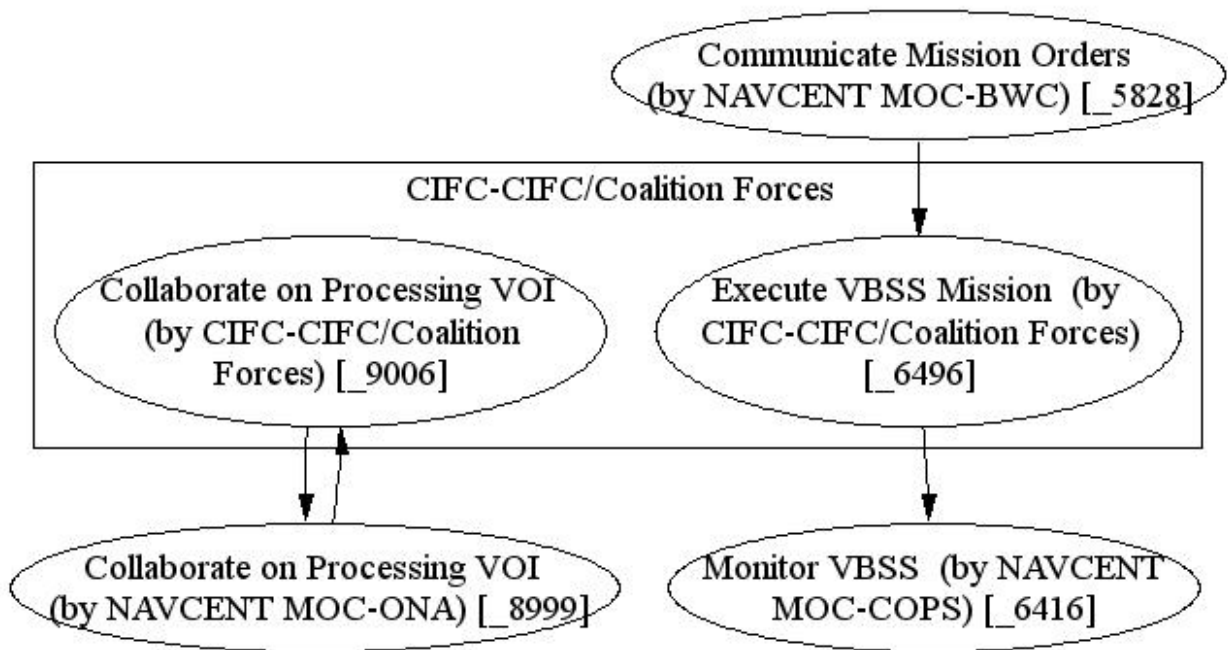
Communicate Mission Orders (by NAVCENT MOC-BWC) [_5828]

CIFC-CIFC/Coalition Forces

Collaborate on Processing VOI (by CIFC-CIFC/Coalition Forces) [_9006]

Execute VBSS Mission (by CIFC-CIFC/Coalition Forces) [_6496]

Collaborate on Processing VOI (by NAVCENT MOC-ONA) [_8999]

Monitor VBSS (by NAVCENT MOC-COPS) [_6416]